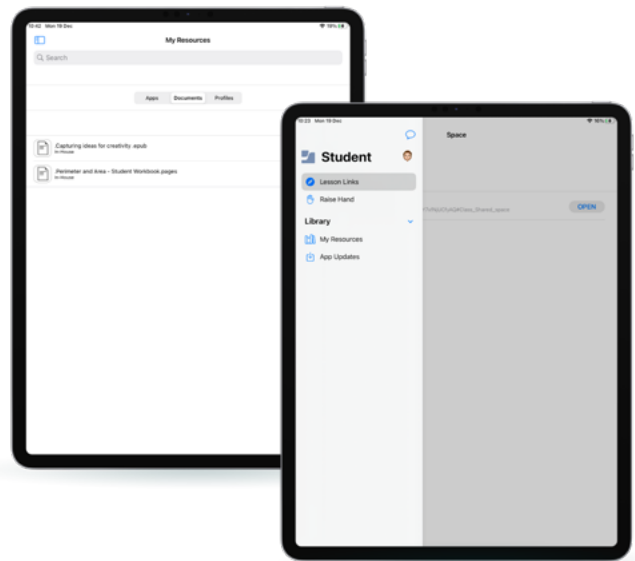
10:42 Mon 19 Dec

My Resources

Search

Apps Documents Profiles

Capturing ideas for creativity .epub
In House

Perimeter and Area - Student Workbook.pages
In House

10:23 Mon 19 Dec

Student

Lesson Links

Raise Hand

Library

My Resources

App Updates

Space

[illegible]Class_Shared_space

OPEN